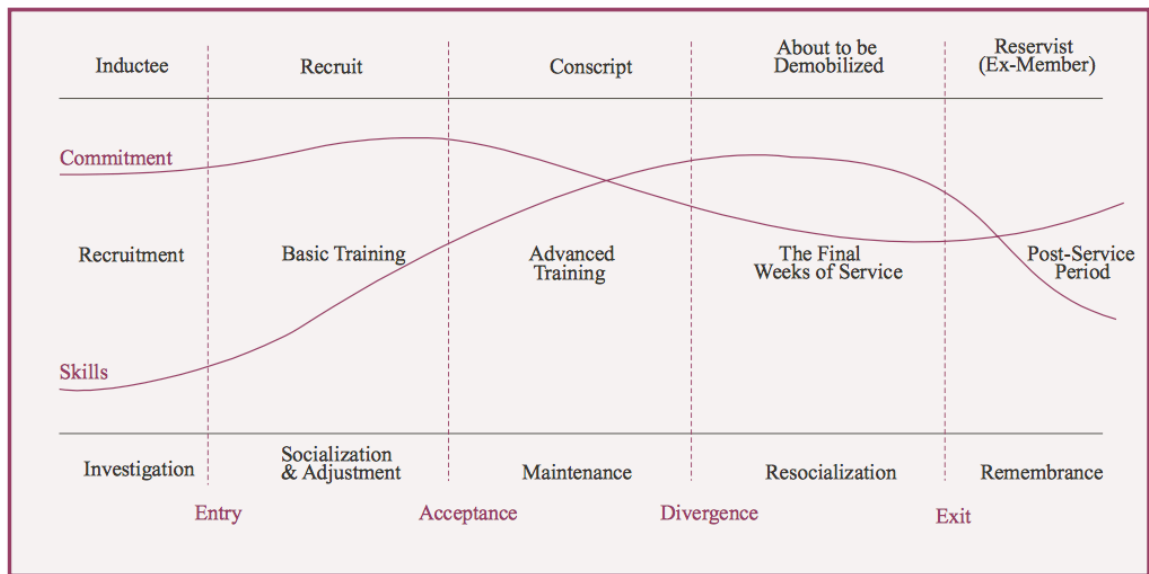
| Inductee | Recruit | Conscript | About to be Demobilized | Reservist (Ex-Member) |
|---|---|---|---|---|
| Recruitment | Basic Training | Advanced Training | The Final Weeks of Service | Post-Service Period |
| Investigation | Socialization & Adjustment | Maintenance | Resocialization | Remembrance |

Commitment

Skills

Entry

Acceptance

Divergence

Exit